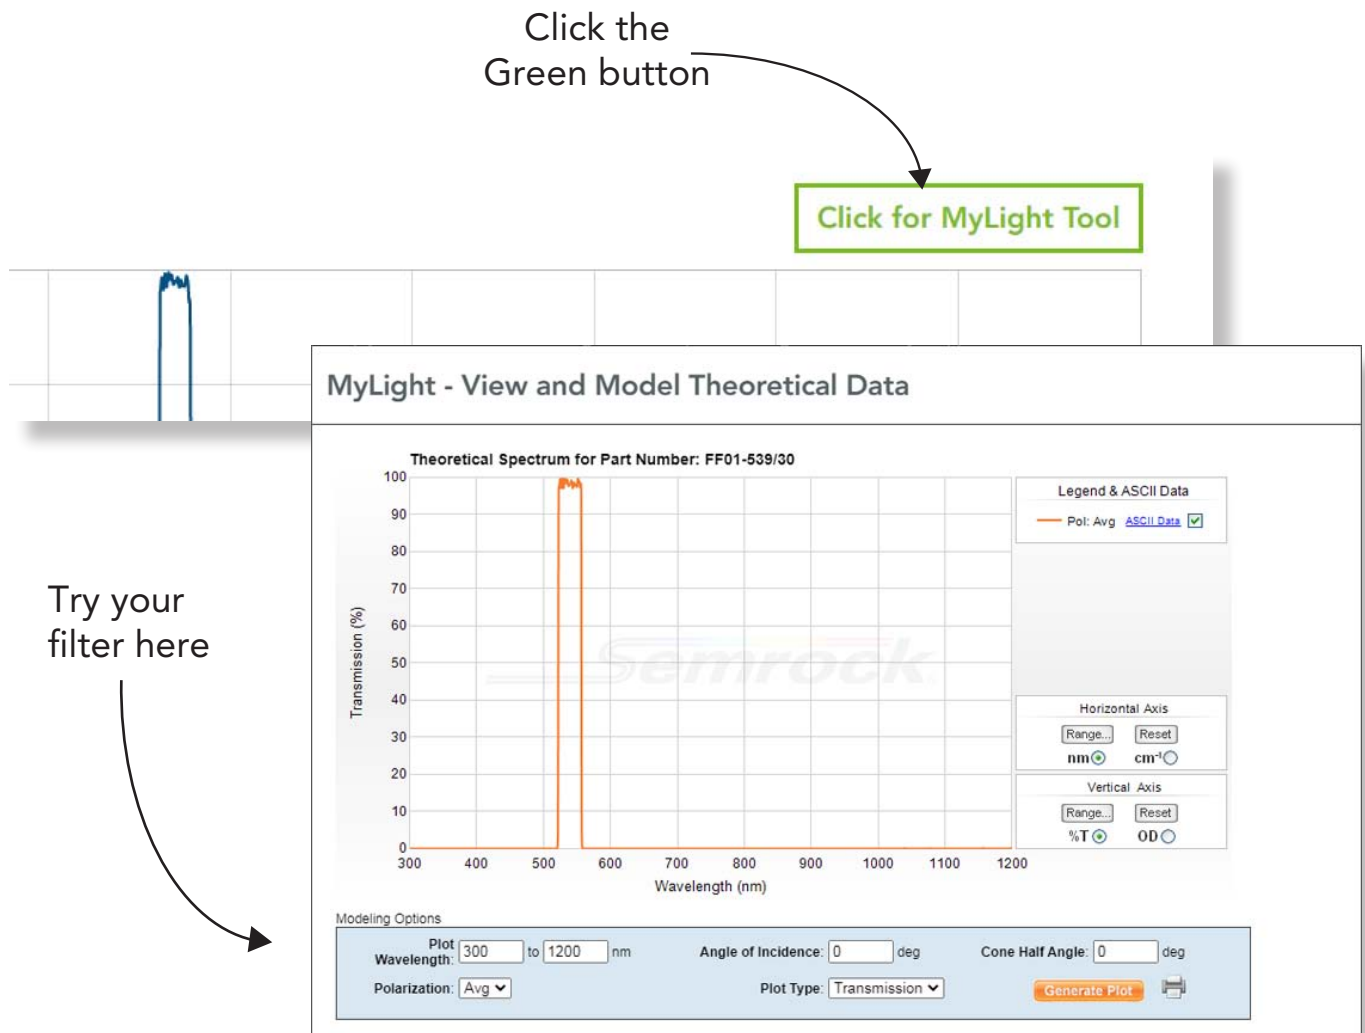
Click the Green button

Click for MyLight Tool

MyLight - View and Model Theoretical Data

Theoretical Spectrum for Part Number: FF01-539/30

Transmission (%)

100
90
80
70
60
50
40
30
20
10
0

300 400 500 600 700 800 900 1000 1100 1200

Wavelength (nm)

Semrock

Legend & ASCII Data

Pol: Avg ASCII Data

Horizontal Axis

Range... Reset

nm cm$^{-1}$

Vertical Axis

Range... Reset

%T OD

Try your filter here

Modeling Options

Plot Wavelength: 300 to 1200 nm

Angle of Incidence: 0 deg

Cone Half Angle: 0 deg

Polarization: Avg

Plot Type: Transmission

Generate Plot